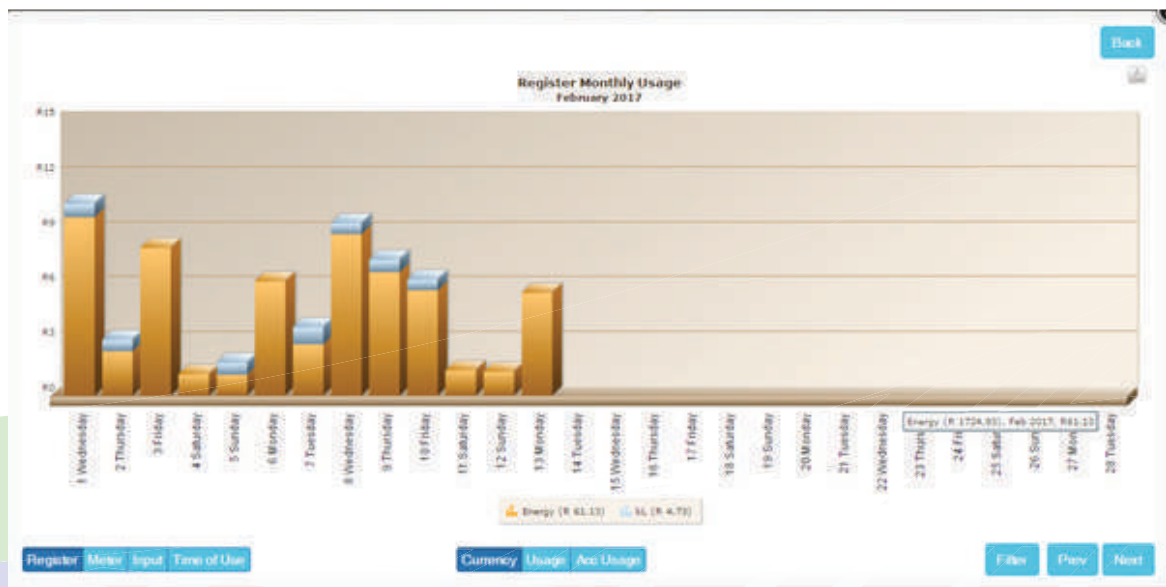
Back

Register Monthly Usage
February 2017

R15
R12
R9
R6
R3
R0

1 Wednesday
2 Thursday
3 Friday
4 Saturday
5 Sunday
6 Monday
7 Tuesday
8 Wednesday
9 Thursday
10 Friday
11 Saturday
12 Sunday
13 Monday
14 Tuesday
15 Wednesday
16 Thursday
17 Friday
18 Saturday
19 Sunday
20 Monday
21 Tuesday
22 Wednesday
23 Thur
24 Fri
25 Satu
26 Sun
27 Mon
28 Tuesday

Energy (R 1724.93), Feb 2017, R61.13

Energy (R 61.13) SL (R 4.73)

Register Meter Input Time of Use

Currency Usage Acc Usage

Filter Prev Next